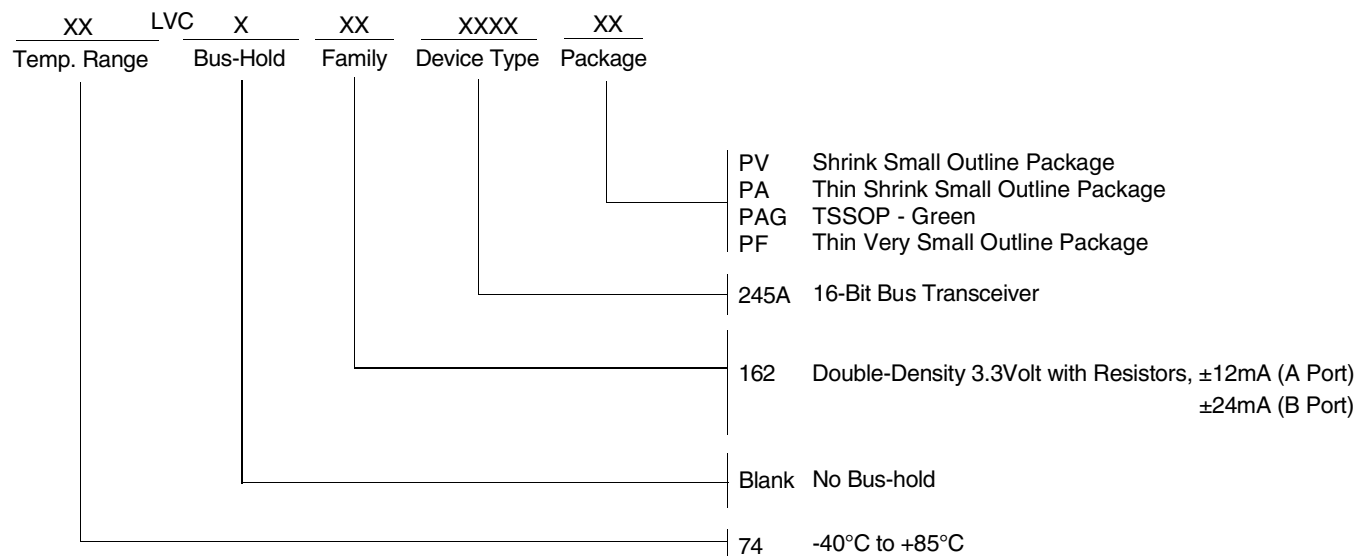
XX LVC X XX XXXX XX
Temp. Range Bus-Hold Family Device Type Package

PV Shrink Small Outline Package
PA Thin Shrink Small Outline Package
PAG TSSOP - Green
PF Thin Very Small Outline Package

245A 16-Bit Bus Transceiver

162 Double-Density 3.3Volt with Resistors, ±12mA (A Port)
±24mA (B Port)

Blank No Bus-hold

74 -40°C to +85°C